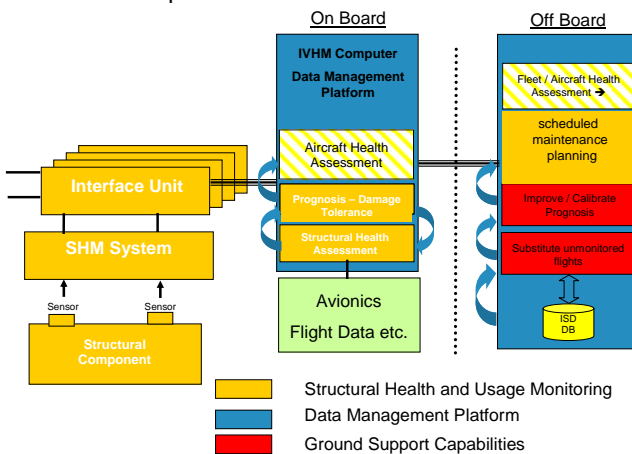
On Board

Off Board

IVHM Computer

Data Management Platform

Fleet / Aircraft Health Assessment ➔

scheduled maintenance planning

Aircraft Health Assessment

Interface Unit

Prognosis – Damage Tolerance

Improve / Calibrate Prognosis

Structural Health Assessment

SHM System

Substitute unmonitored flights

Sensor

Sensor

Avionics

Flight Data etc.

ISD DB

Structural Component

Structural Health and Usage Monitoring

Data Management Platform

Ground Support Capabilities